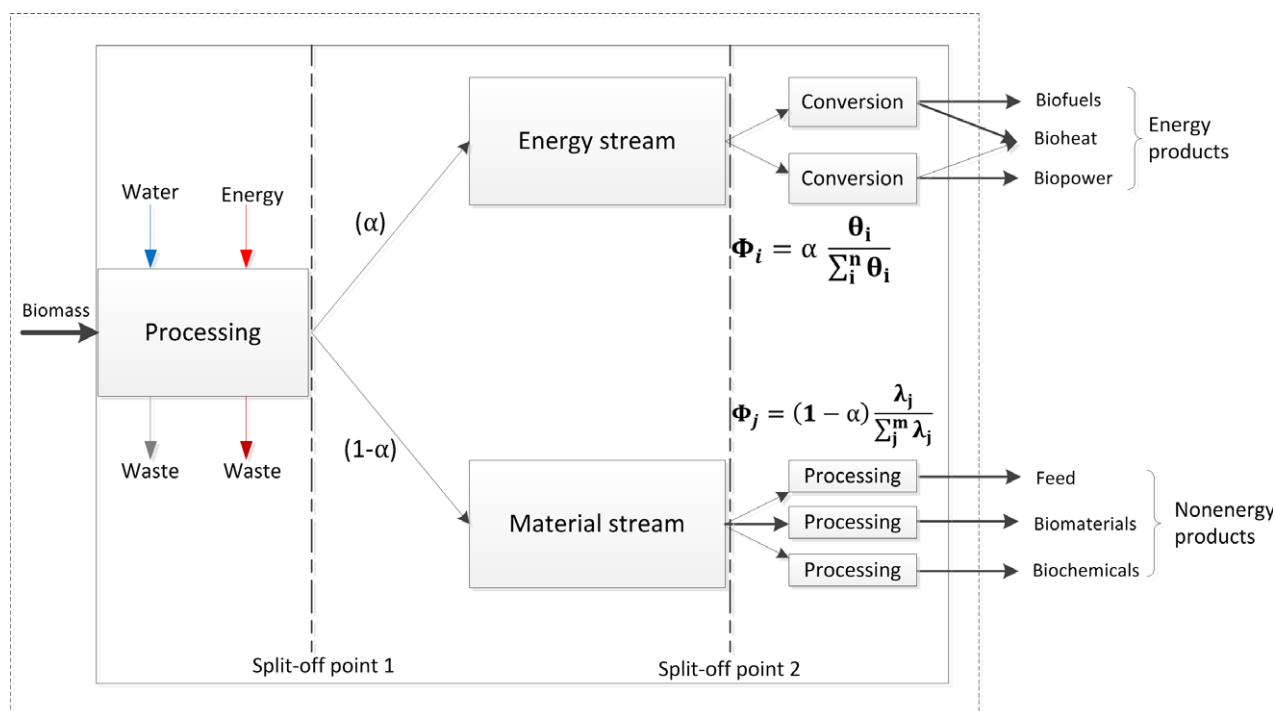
Water

Energy

Biomass

Processing

Waste

Waste

(α)

(1-α)

Energy stream

Material stream

Conversion

Conversion

Biofuels

Bioheat

Biopower

Energy products

$\mathbf{\Phi}_i = \alpha \frac{\mathbf{\theta_i}}{\sum_i^n \mathbf{\theta_i}}$

$\mathbf{\Phi}_j = (\mathbf{1} - \alpha) \frac{\mathbf{\lambda_j}}{\sum_j^m \mathbf{\lambda_j}}$

Processing

Processing

Processing

Feed

Biomaterials

Biochemicals

Nonenergy products

Split-off point 1

Split-off point 2